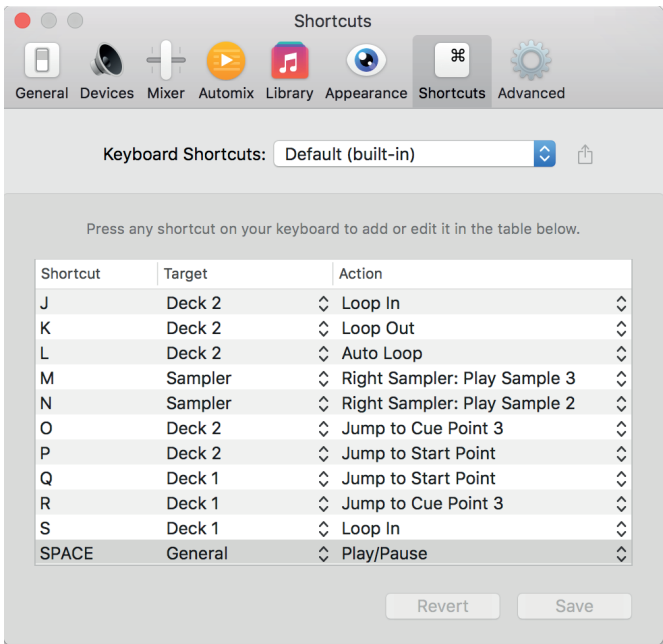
Shortcuts

General Devices Mixer Automix Library Appearance Shortcuts Advanced

Keyboard Shortcuts: Default (built-in)

Press any shortcut on your keyboard to add or edit it in the table below.

| Shortcut | Target | Action |
|---|---|---|
| J | Deck 2 | Loop In |
| K | Deck 2 | Loop Out |
| L | Deck 2 | Auto Loop |
| M | Sampler | Right Sampler: Play Sample 3 |
| N | Sampler | Right Sampler: Play Sample 2 |
| O | Deck 2 | Jump to Cue Point 3 |
| P | Deck 2 | Jump to Start Point |
| Q | Deck 1 | Jump to Start Point |
| R | Deck 1 | Jump to Cue Point 3 |
| S | Deck 1 | Loop In |
| SPACE | General | Play/Pause |

Revert Save